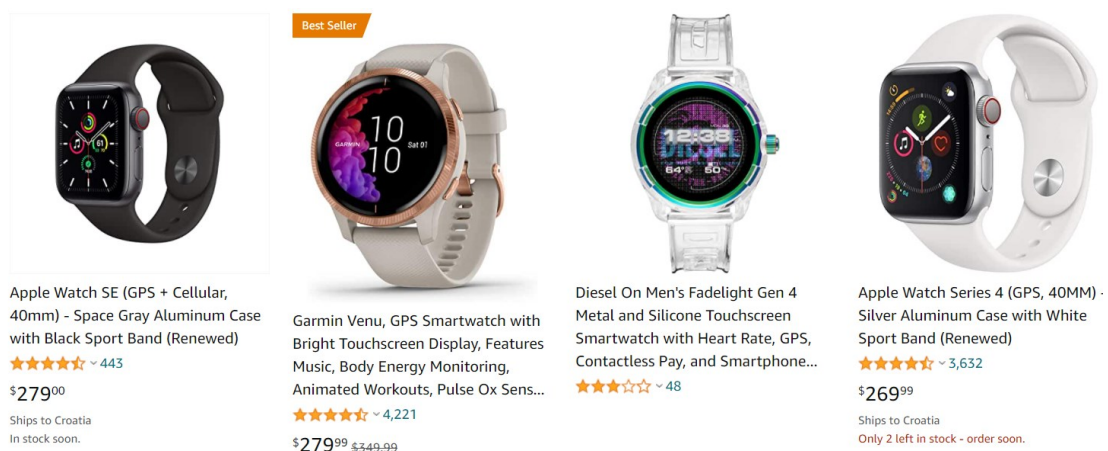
Apple Watch SE (GPS + Cellular, 40mm) - Space Gray Aluminum Case with Black Sport Band (Renewed)

443

$279^{00}$

Ships to Croatia
In stock soon.

Best Seller

10
10
Sat 01
GARMIN

Garmin Venu, GPS Smartwatch with Bright Touchscreen Display, Features Music, Body Energy Monitoring, Animated Workouts, Pulse Ox Sens...

4,221

$279^{99}$ $349.99

12:38
DIESEL
64° 50

Diesel On Men's Fadelight Gen 4 Metal and Silicone Touchscreen Smartwatch with Heart Rate, GPS, Contactless Pay, and Smartphone...

48

Apple Watch Series 4 (GPS, 40MM) - Silver Aluminum Case with White Sport Band (Renewed)

3,632

$269^{99}$

Ships to Croatia
Only 2 left in stock - order soon.